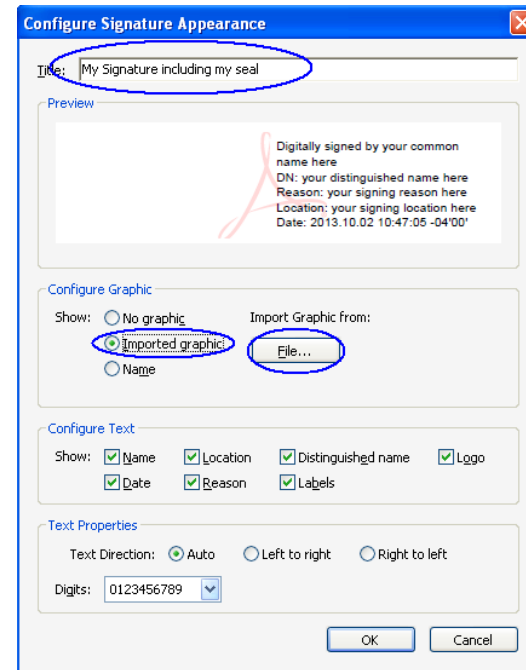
Configure Signature Appearance

Title: My Signature including my seal

Preview

Digitally signed by your common name here
DN: your distinguished name here
Reason: your signing reason here
Location: your signing location here
Date: 2013.10.02 10:47:05 -04'00'

Configure Graphic

Show: No graphic
Imported graphic
Name

Import Graphic from:
File...

Configure Text

Show: Name Location Distinguished name Logo
Date Reason Labels

Text Properties

Text Direction: Auto Left to right Right to left

Digits: 0123456789

OK Cancel